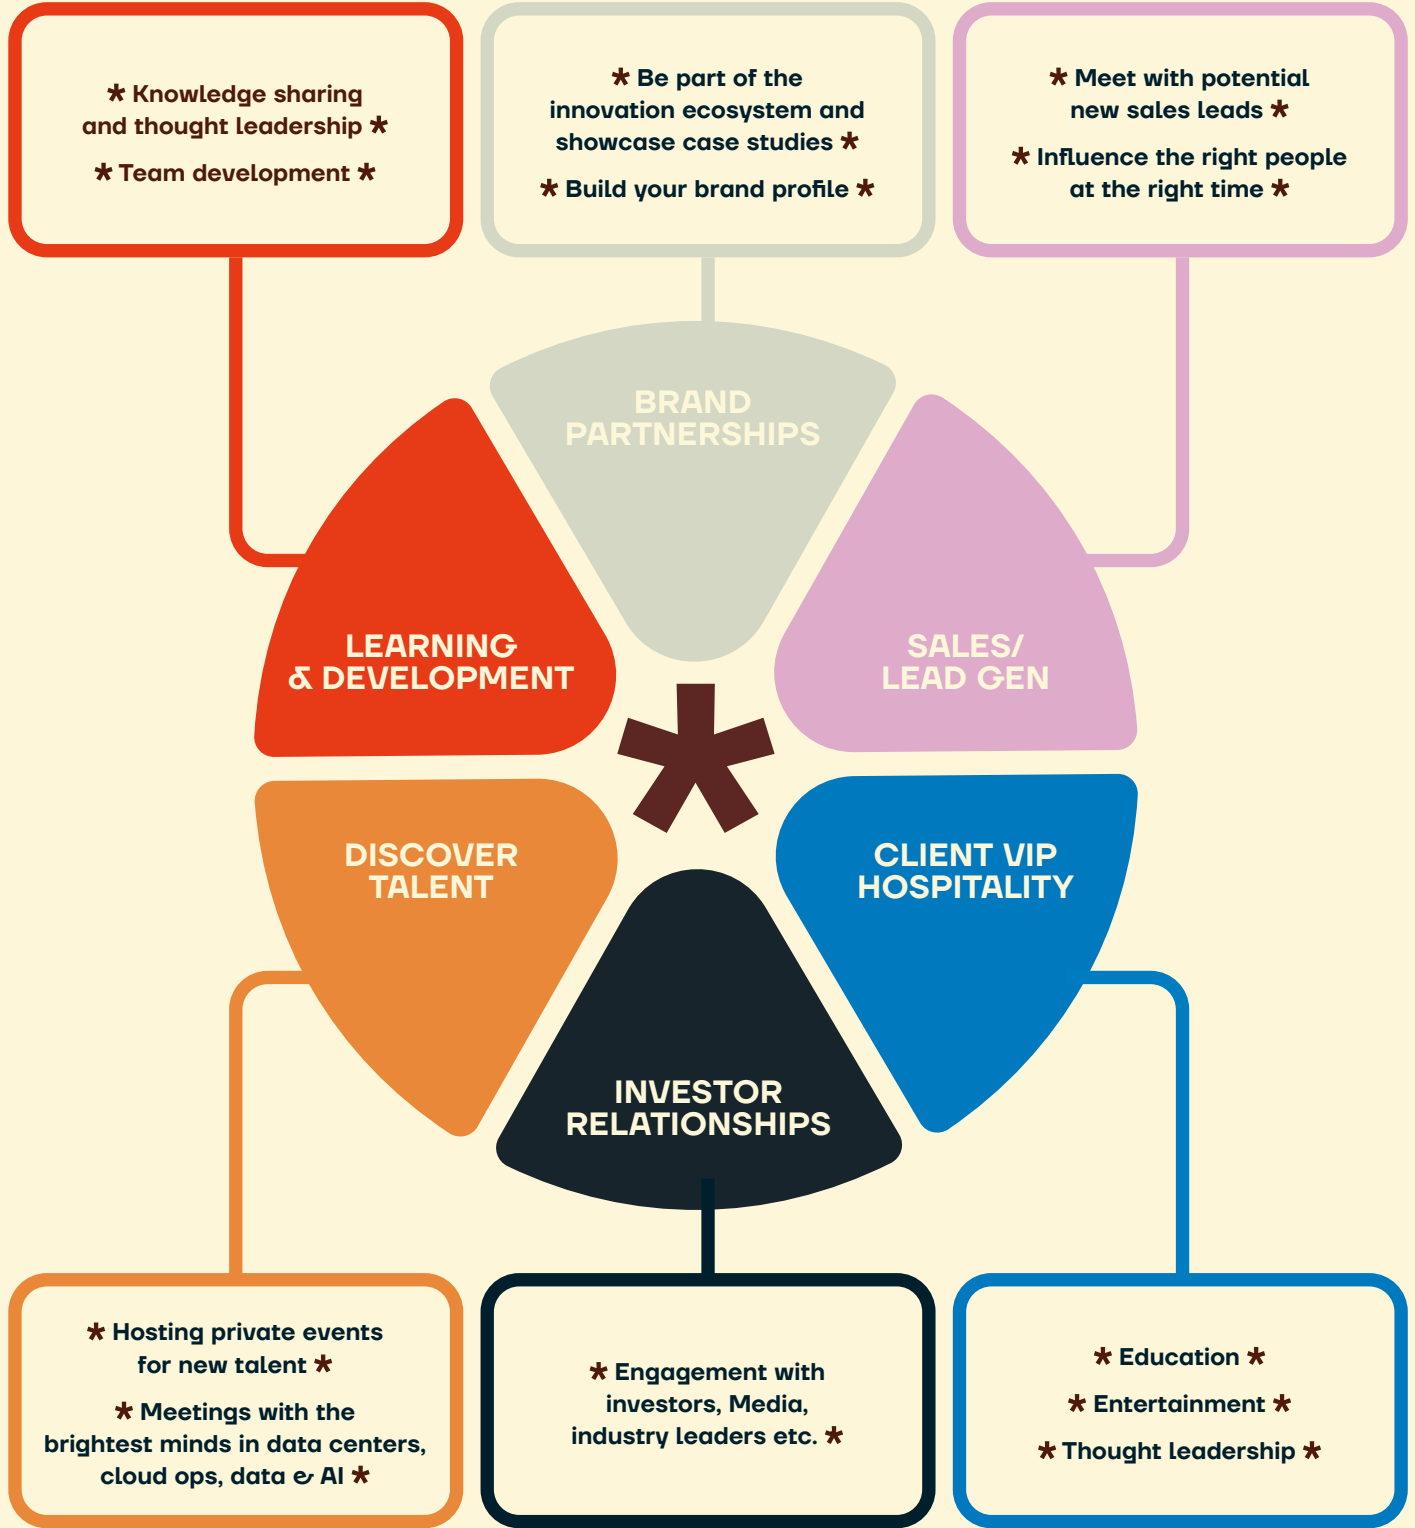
* Knowledge sharing and thought leadership *

* Team development *

* Be part of the innovation ecosystem and showcase case studies *

* Build your brand profile *

* Meet with potential new sales leads *

* Influence the right people at the right time *

BRAND PARTNERSHIPS

LEARNING & DEVELOPMENT

SALES/ LEAD GEN

DISCOVER TALENT

CLIENT VIP HOSPITALITY

INVESTOR RELATIONSHIPS

* Hosting private events for new talent *

* Meetings with the brightest minds in data centers, cloud ops, data & AI *

* Engagement with investors, Media, industry leaders etc. *

* Education *

* Entertainment *

* Thought leadership *